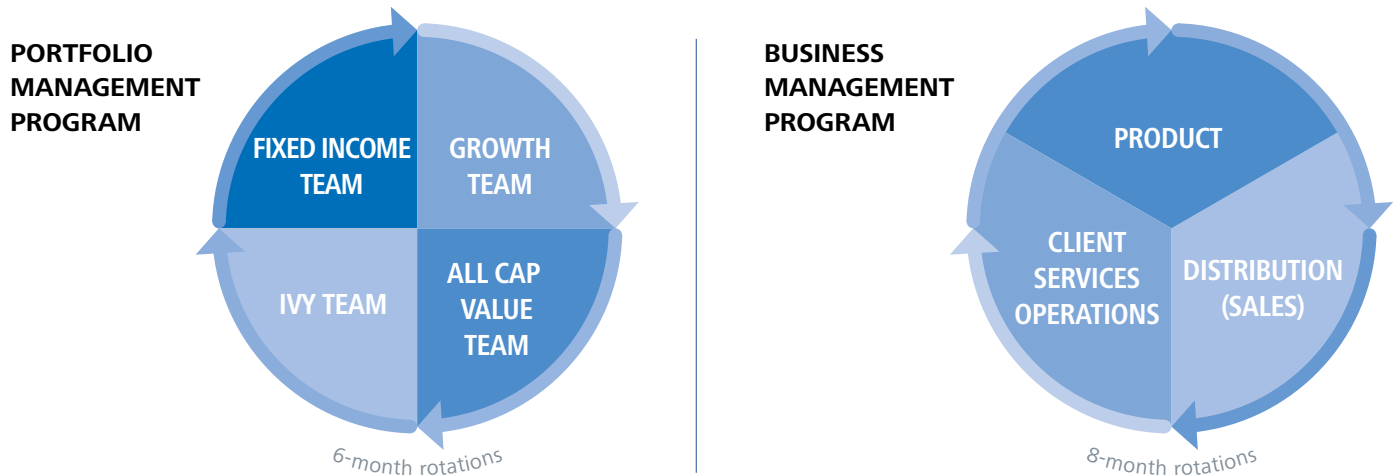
PORTFOLIO MANAGEMENT PROGRAM

FIXED INCOME TEAM

GROWTH TEAM

IVY TEAM

ALL CAP VALUE TEAM

6-month rotations

BUSINESS MANAGEMENT PROGRAM

PRODUCT

CLIENT SERVICES OPERATIONS

DISTRIBUTION (SALES)

8-month rotations